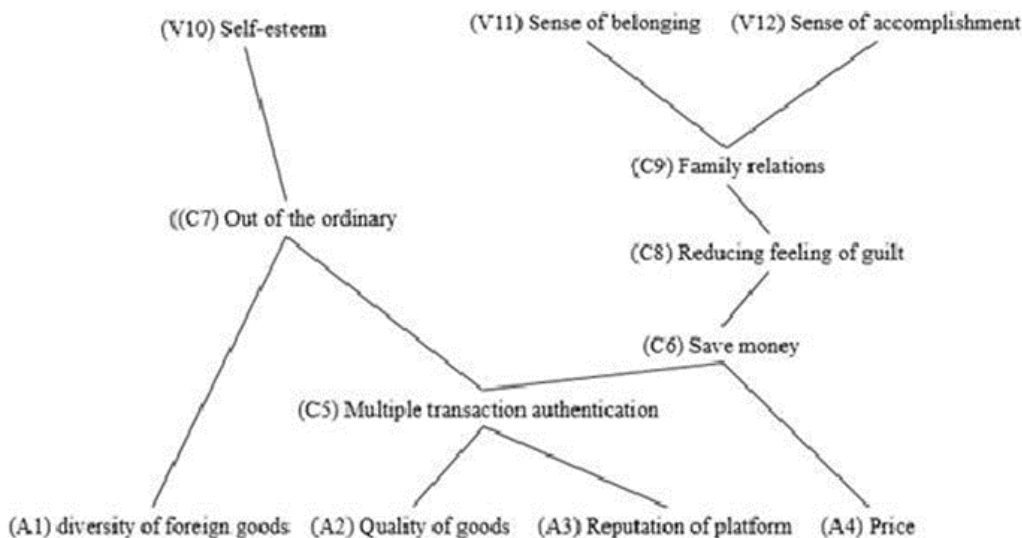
(V10) Self-esteem

(V11) Sense of belonging (V12) Sense of accomplishment

(C9) Family relations

((C7) Out of the ordinary

(C8) Reducing feeling of guilt

(C6) Save money

(C5) Multiple transaction authentication

(A1) diversity of foreign goods (A2) Quality of goods (A3) Reputation of platform (A4) Price